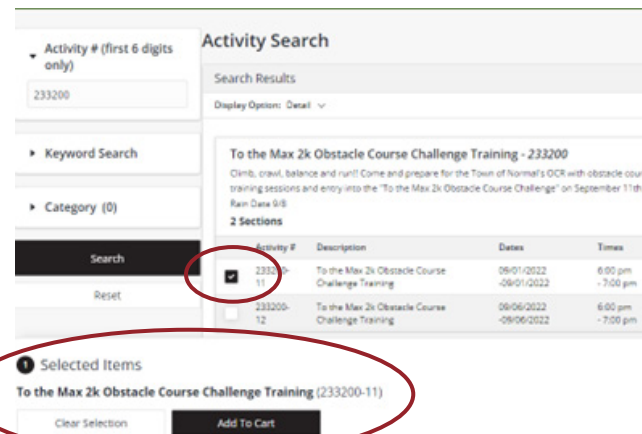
Activity # (first 6 digits only)

233200

Keyword Search

Category (0)

Search

Reset

Activity Search

Search Results

Display Option: Detail

To the Max 2k Obstacle Course Challenge Training - 233200

Climb, crawl, balance and run!! Come and prepare for the Town of Normal's OCR with obstacle cou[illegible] training sessions and entry into the "To the Max 2k Obstacle Course Challenge" on September 11th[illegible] Rain Date 9/8

2 Sections

| | Activity # | Description | Dates | Times |
|---|---|---|---|---|
| ☑ | 233200-11 | To the Max 2k Obstacle Course Challenge Training | 09/01/2022 -09/01/2022 | 6:00 pm - 7:00 pm |
| ☐ | 233200-12 | To the Max 2k Obstacle Course Challenge Training | 09/06/2022 -09/06/2022 | 6:00 pm - 7:00 pm |

1 Selected Items

To the Max 2k Obstacle Course Challenge Training (233200-11)

Clear Selection

Add To Cart